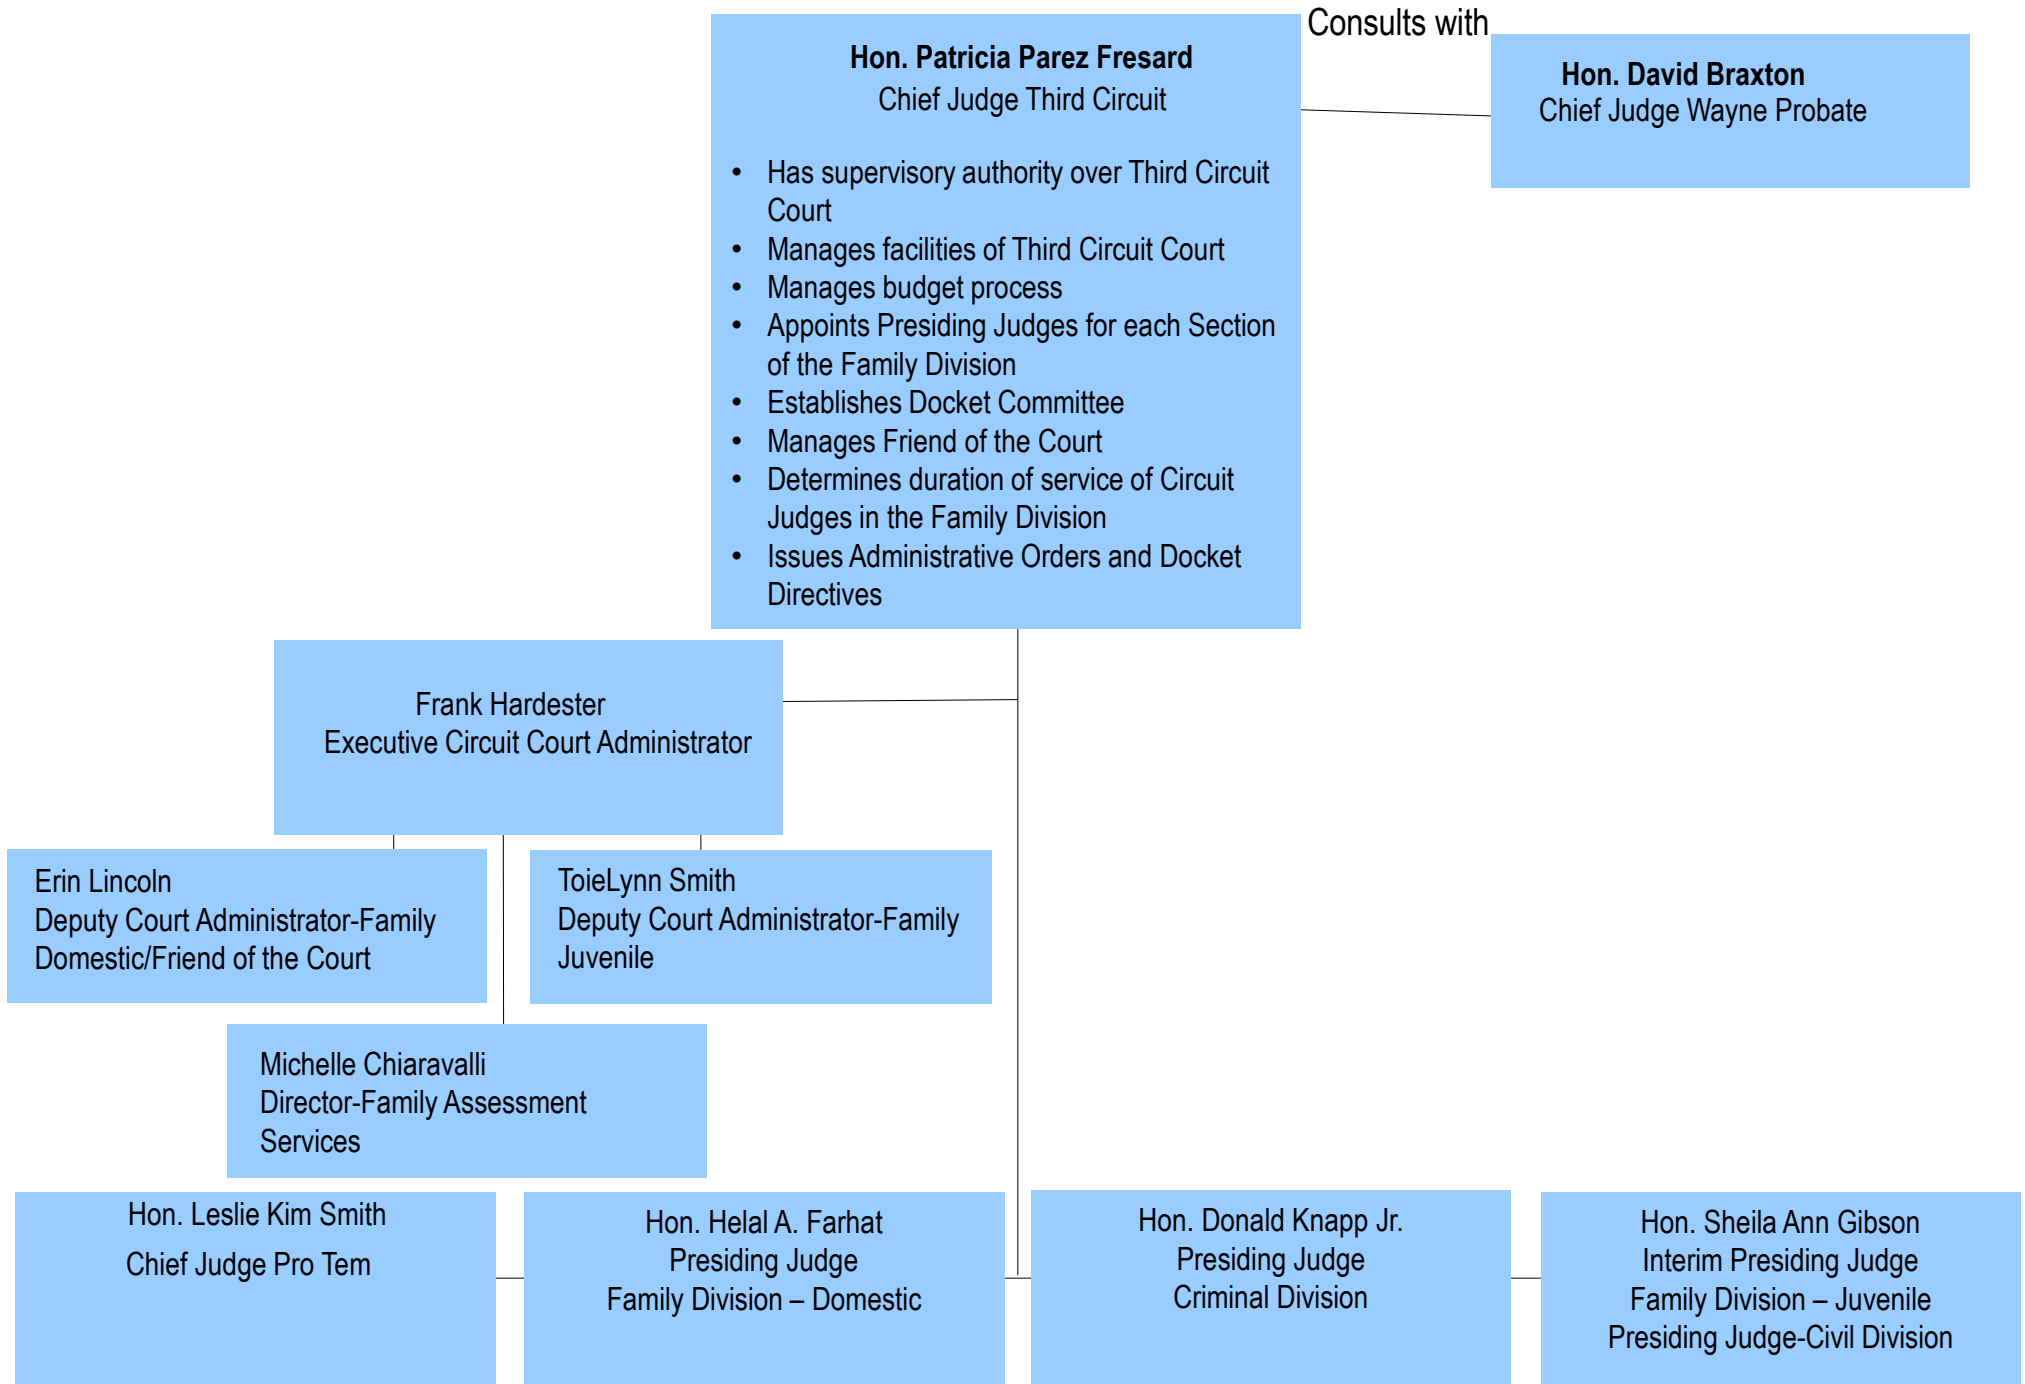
Hon. Patricia Parez Fresard
Chief Judge Third Circuit

- Has supervisory authority over Third Circuit Court
- Manages facilities of Third Circuit Court
- Manages budget process
- Appoints Presiding Judges for each Section of the Family Division
- Establishes Docket Committee
- Manages Friend of the Court
- Determines duration of service of Circuit Judges in the Family Division
- Issues Administrative Orders and Docket Directives

Consults with

Hon. David Braxton
Chief Judge Wayne Probate

Frank Hardester
Executive Circuit Court Administrator

Erin Lincoln
Deputy Court Administrator-Family
Domestic/Friend of the Court

ToieLynn Smith
Deputy Court Administrator-Family
Juvenile

Michelle Chiaravalli
Director-Family Assessment Services

Hon. Leslie Kim Smith
Chief Judge Pro Tem

Hon. Helal A. Farhat
Presiding Judge
Family Division – Domestic

Hon. Donald Knapp Jr.
Presiding Judge
Criminal Division

Hon. Sheila Ann Gibson
Interim Presiding Judge
Family Division – Juvenile
Presiding Judge-Civil Division